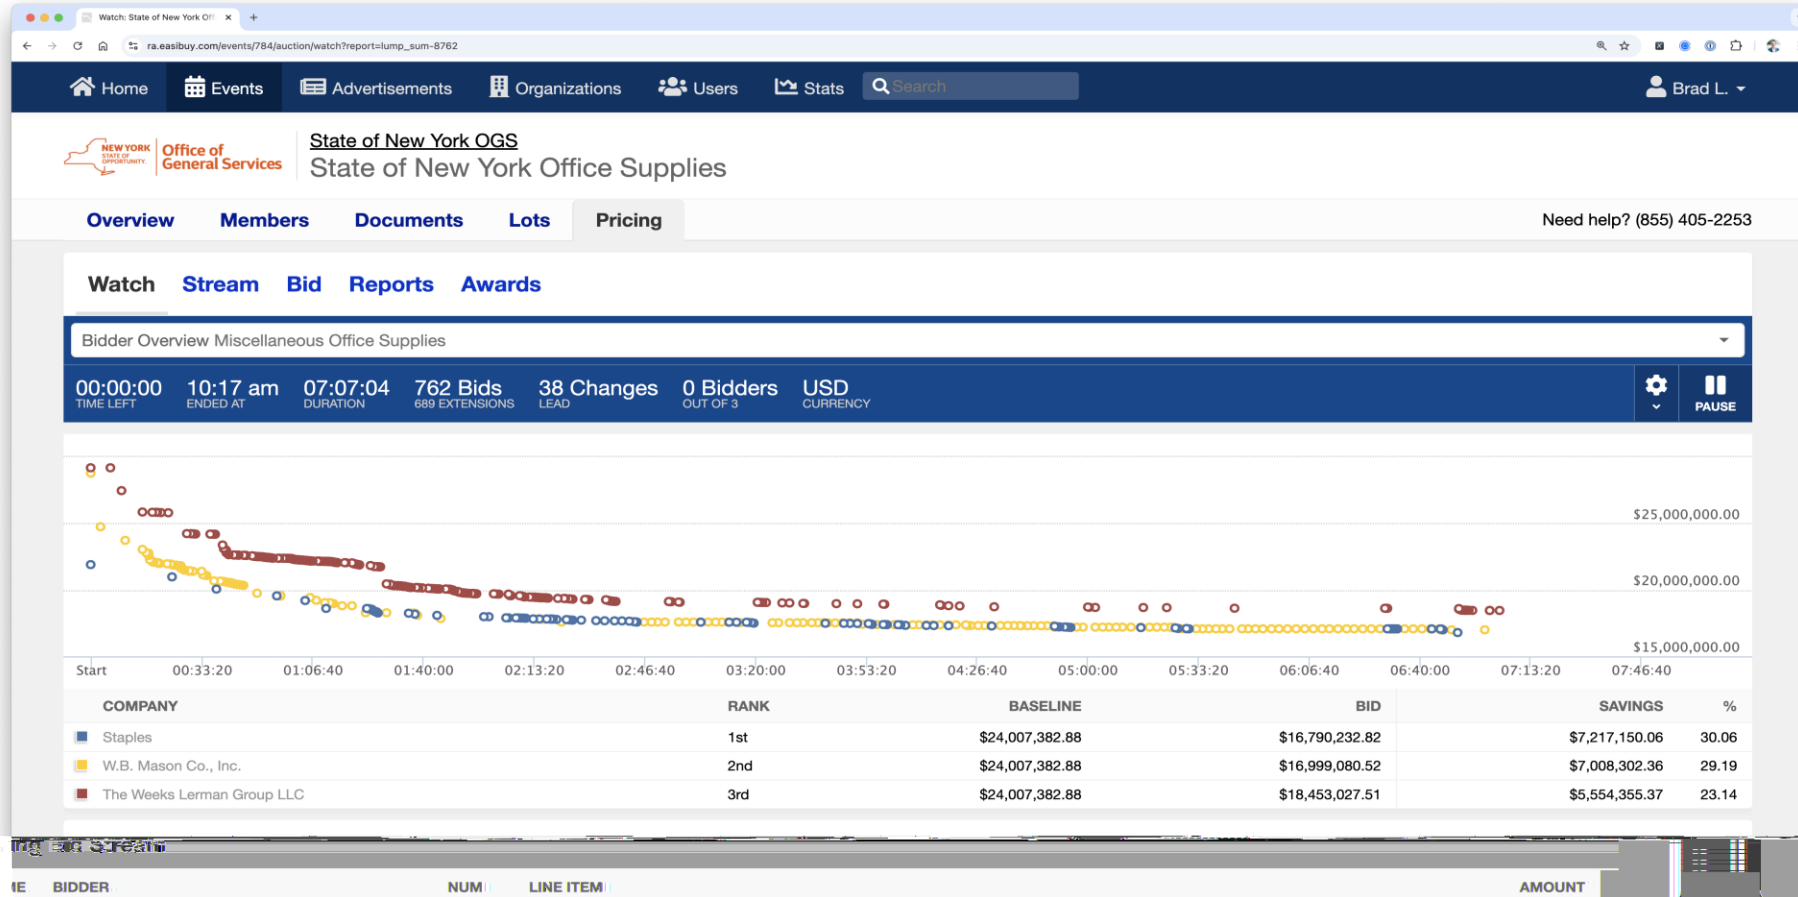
Watch: State of New York Off ×

ra.easibuy.com/events/784/auction/watch?report=lump_sum-8762

Home Events Advertisements Organizations Users Stats Search Brad L.

NEW YORK STATE OF OPPORTUNITY. Office of General Services

State of New York OGS
State of New York Office Supplies

Overview Members Documents Lots Pricing

Need help? (855) 405-2253

Watch Stream Bid Reports Awards

Bidder Overview Miscellaneous Office Supplies

00:00:00 TIME LEFT
10:17 am ENDED AT
07:07:04 DURATION
762 Bids 689 EXTENSIONS
38 Changes LEAD
0 Bidders OUT OF 3
USD CURRENCY

PAUSE

$25,000,000.00
$20,000,000.00
$15,000,000.00

Start 00:33:20 01:06:40 01:40:00 02:13:20 02:46:40 03:20:00 03:53:20 04:26:40 05:00:00 05:33:20 06:06:40 06:40:00 07:13:20 07:46:40

| COMPANY | RANK | BASELINE | BID | SAVINGS | % |
|---|---|---|---|---|---|
| Staples | 1st | $24,007,382.88 | $16,790,232.82 | $7,217,150.06 | 30.06 |
| W.B. Mason Co., Inc. | 2nd | $24,007,382.88 | $16,999,080.52 | $7,008,302.36 | 29.19 |
| The Weeks Lerman Group LLC | 3rd | $24,007,382.88 | $18,453,027.51 | $5,554,355.37 | 23.14 |

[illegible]

IE BIDDER NUM LINE ITEM AMOUNT